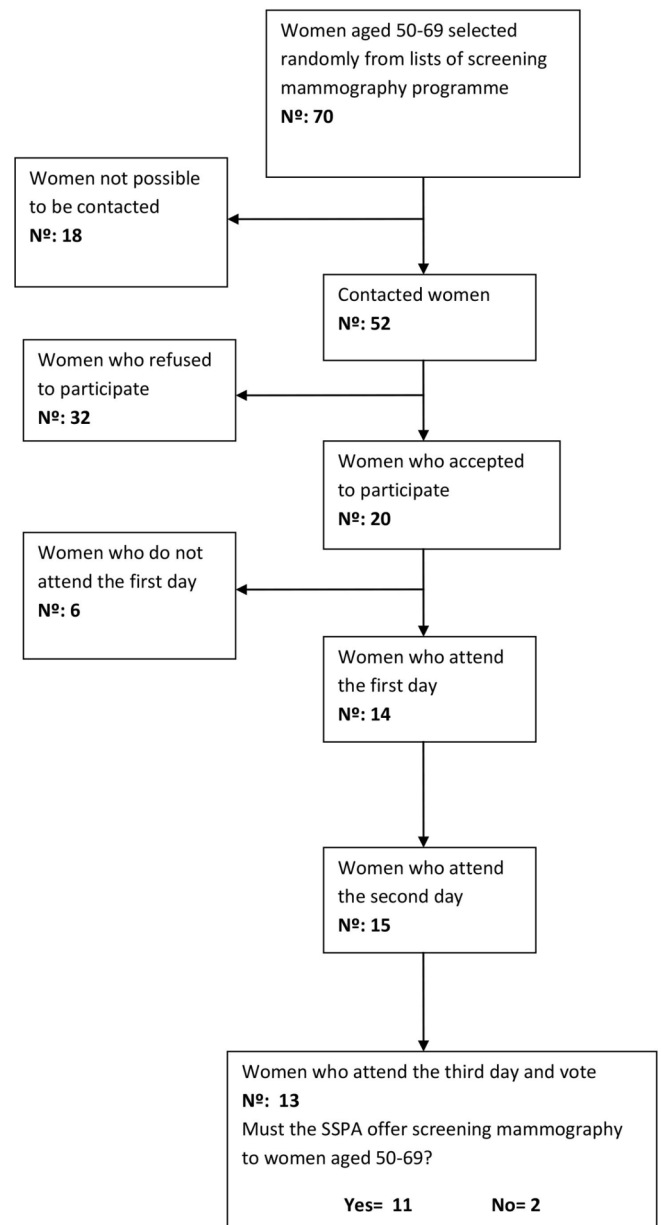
Women aged 50-69 selected randomly from lists of screening mammography programme
**Nº: 70**

Women not possible to be contacted
**Nº: 18**

Contacted women
**Nº: 52**

Women who refused to participate
**Nº: 32**

Women who accepted to participate
**Nº: 20**

Women who do not attend the first day
**Nº: 6**

Women who attend the first day
**Nº: 14**

Women who attend the second day
**Nº: 15**

Women who attend the third day and vote
**Nº: 13**
Must the SSPA offer screening mammography to women aged 50-69?

**Yes= 11** **No= 2**